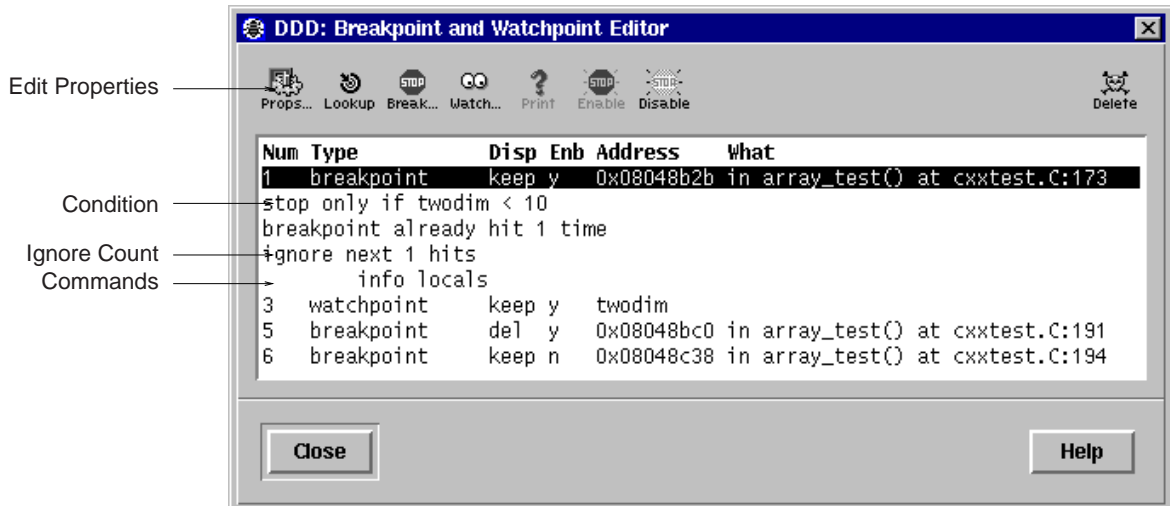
DDD: Breakpoint and Watchpoint Editor

Edit Properties

Props... Lookup Break... Watch... Print Enable Disable Delete

| Num | Type | Disp | Enb | Address | What |
|---|---|---|---|---|---|
| 1 | breakpoint | keep | y | 0x08048b2b | in array_test() at cxxtest.C:173 |

Condition
stop only if twodim < 10
breakpoint already hit 1 time
Ignore Count
ignore next 1 hits
Commands
info locals

| Num | Type | Disp | Enb | Address | What |
|---|---|---|---|---|---|
| 3 | watchpoint | keep | y | twodim | |
| 5 | breakpoint | del | y | 0x08048bc0 | in array_test() at cxxtest.C:191 |
| 6 | breakpoint | keep | n | 0x08048c38 | in array_test() at cxxtest.C:194 |

Close

Help